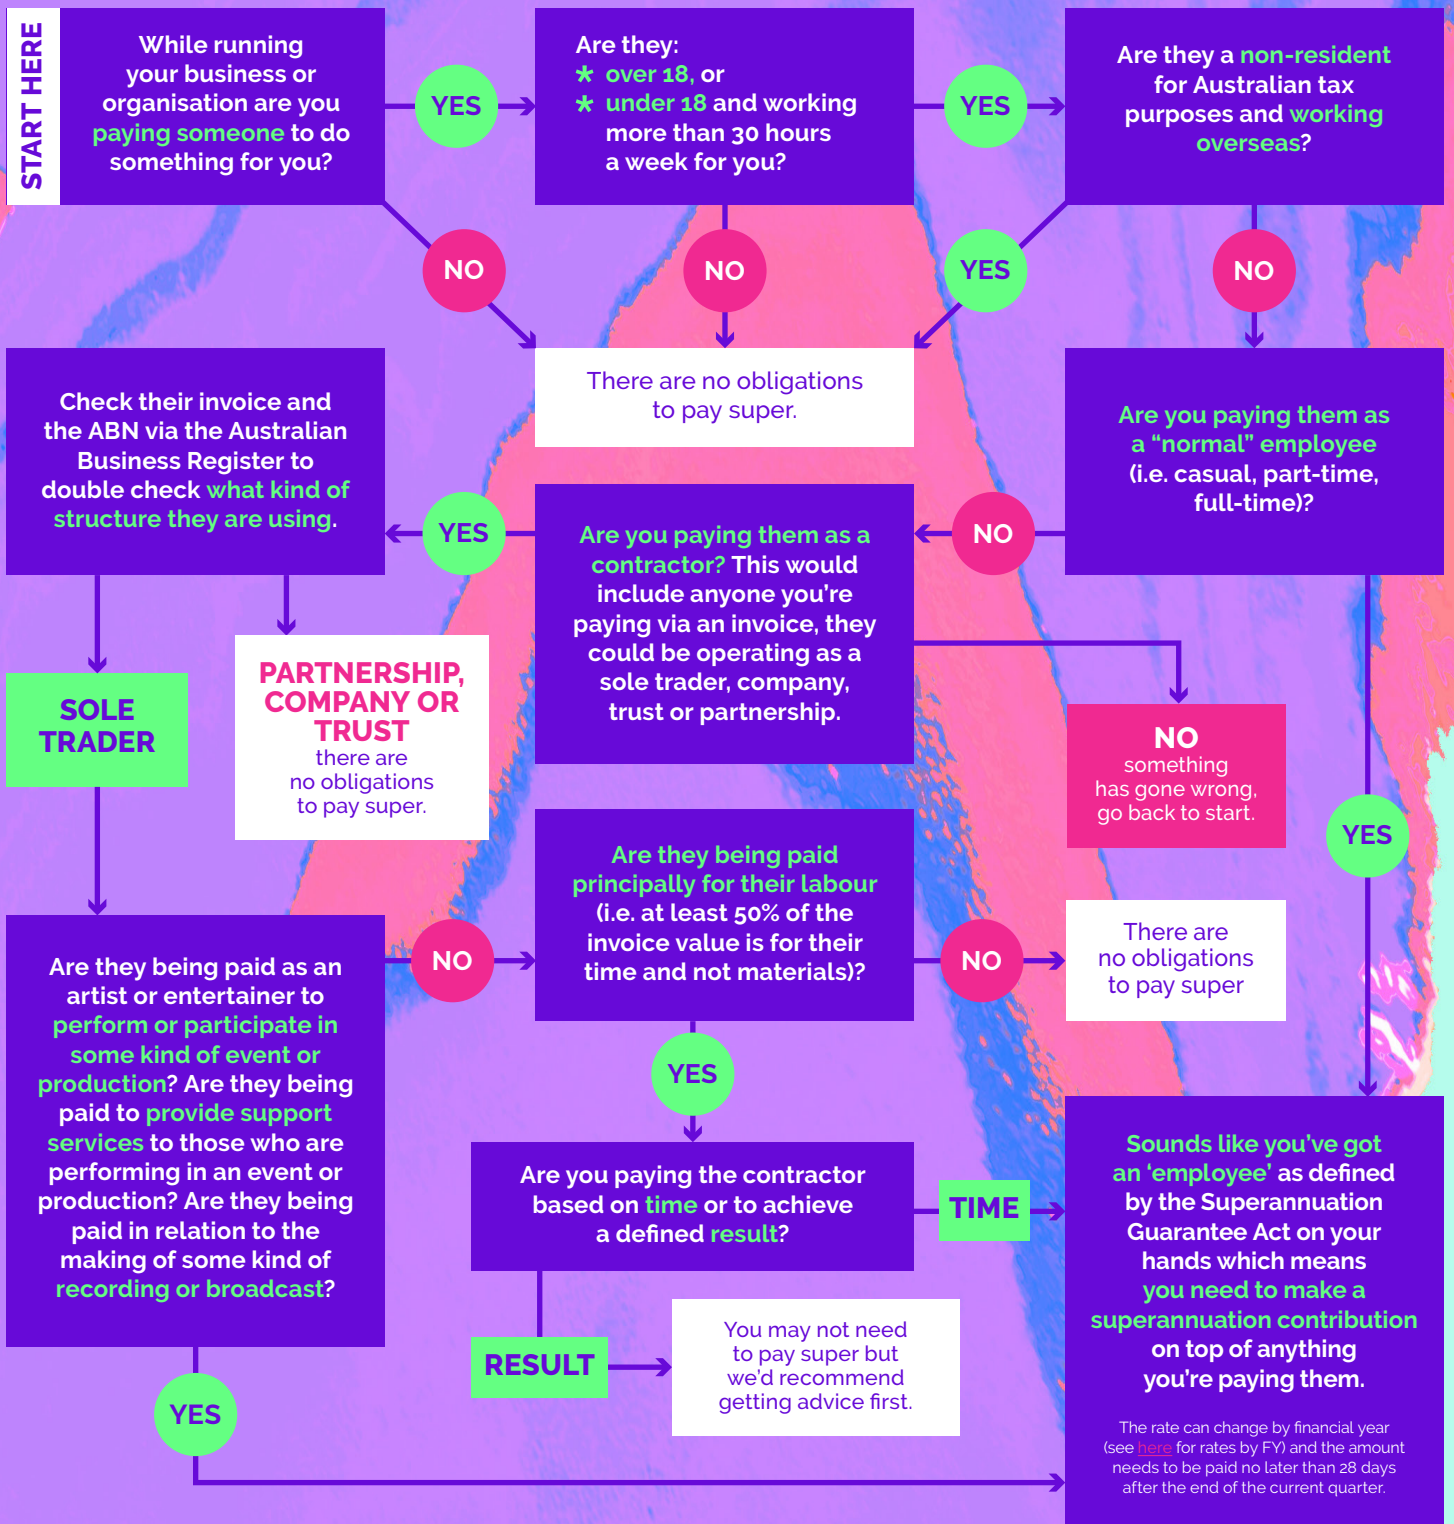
START HERE

While running your business or organisation are you paying someone to do something for you?

YES

Are they:
* over 18, or
* under 18 and working more than 30 hours a week for you?

YES

Are they a non-resident for Australian tax purposes and working overseas?

NO

NO

YES

NO

There are no obligations to pay super.

Check their invoice and the ABN via the Australian Business Register to double check what kind of structure they are using.

YES

Are you paying them as a contractor? This would include anyone you're paying via an invoice, they could be operating as a sole trader, company, trust or partnership.

NO

Are you paying them as a "normal" employee (i.e. casual, part-time, full-time)?

SOLE TRADER

PARTNERSHIP, COMPANY OR TRUST
there are no obligations to pay super.

NO
something has gone wrong, go back to start.

YES

Are they being paid as an artist or entertainer to perform or participate in some kind of event or production? Are they being paid to provide support services to those who are performing in an event or production? Are they being paid in relation to the making of some kind of recording or broadcast?

NO

Are they being paid principally for their labour (i.e. at least 50% of the invoice value is for their time and not materials)?

NO

There are no obligations to pay super

YES

Are you paying the contractor based on time or to achieve a defined result?

TIME

Sounds like you've got an 'employee' as defined by the Superannuation Guarantee Act on your hands which means you need to make a superannuation contribution on top of anything you're paying them.

The rate can change by financial year (see here for rates by FY) and the amount needs to be paid no later than 28 days after the end of the current quarter.

RESULT

You may not need to pay super but we'd recommend getting advice first.

YES